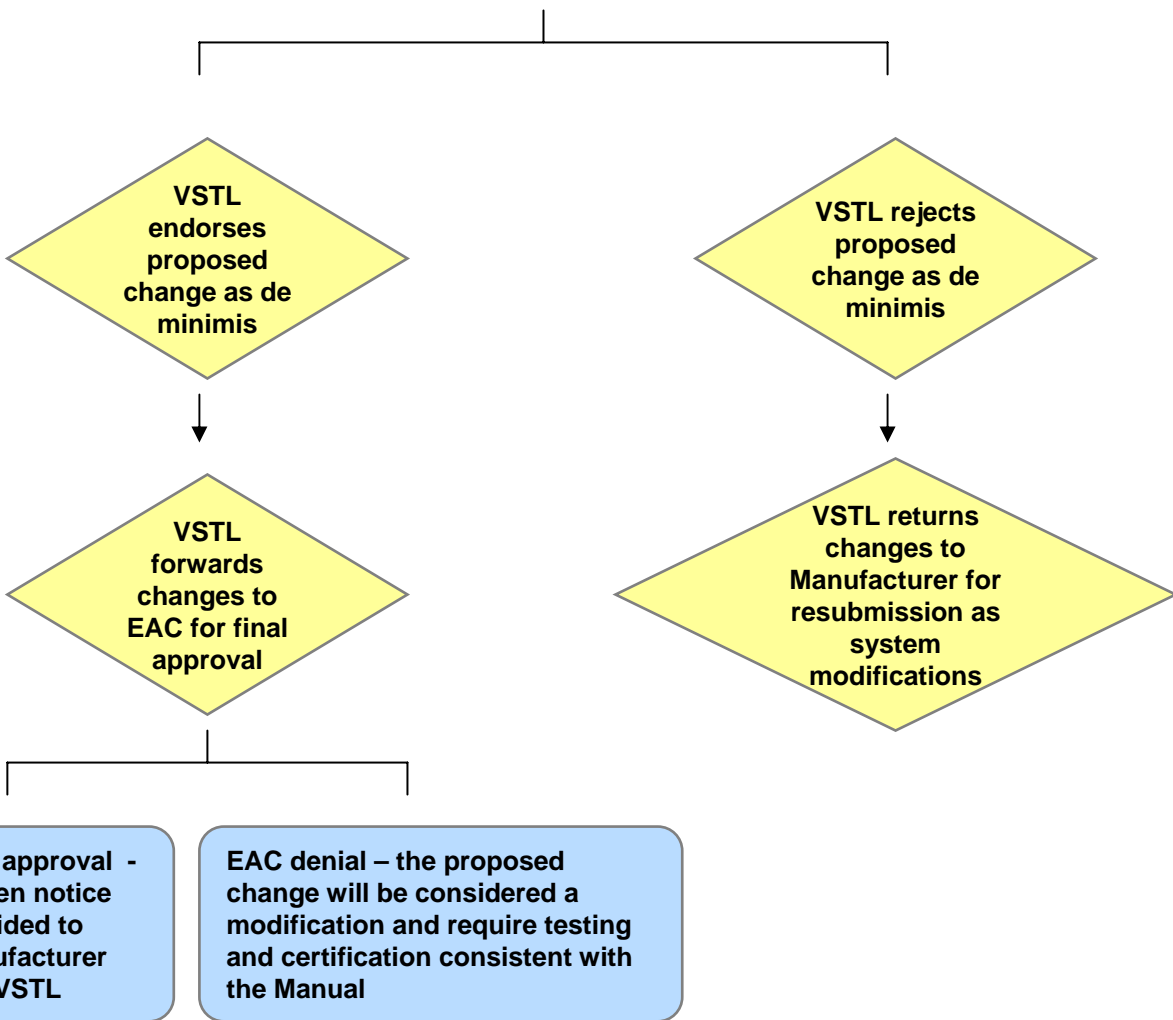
VSTL endorses proposed change as de minimis

VSTL rejects proposed change as de minimis

VSTL forwards changes to EAC for final approval

VSTL returns changes to Manufacturer for resubmission as system modifications

approval - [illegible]en notice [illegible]ided to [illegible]ufacturer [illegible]VSTL

EAC denial – the proposed change will be considered a modification and require testing and certification consistent with the Manual